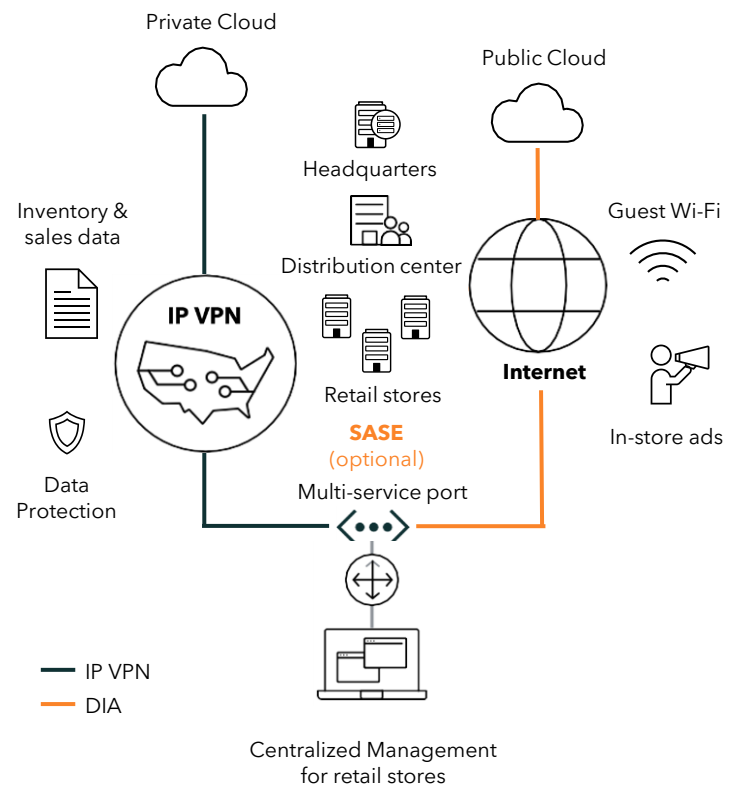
Private Cloud

Public Cloud

Headquarters

Inventory & sales data

Guest Wi-Fi

Distribution center

IP VPN

Retail stores

Internet

In-store ads

SASE
(optional)

Data Protection

Multi-service port

IP VPN
DIA

Centralized Management for retail stores